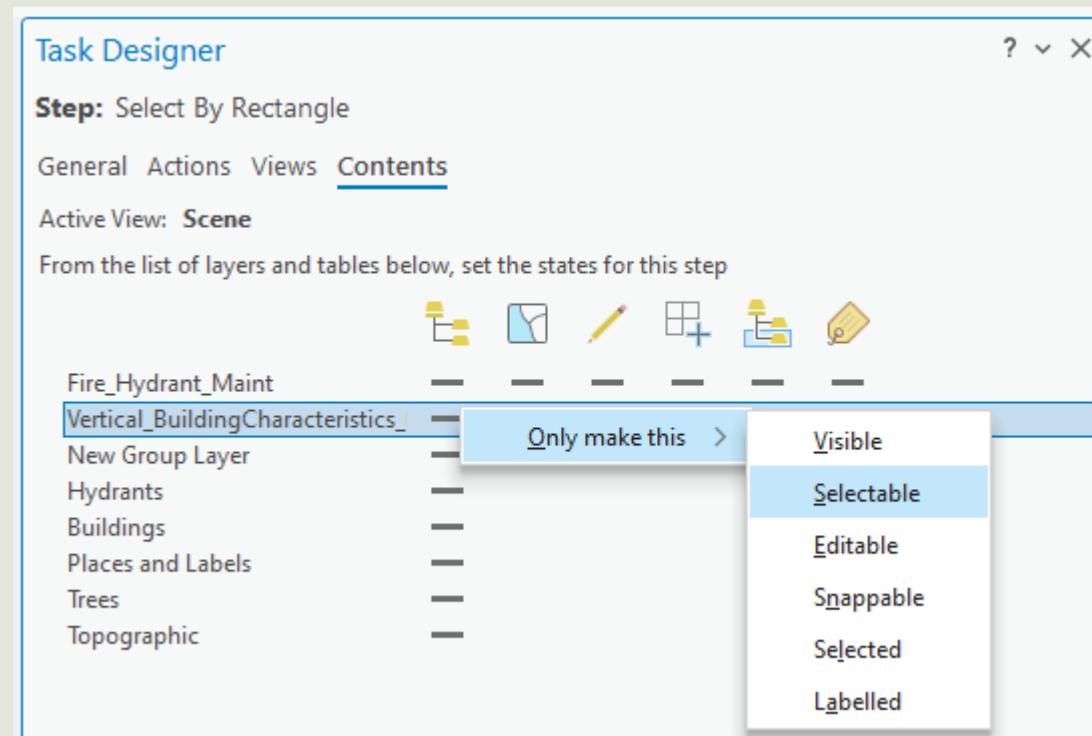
Task Designer

? ⌄ ✕

Step: Select By Rectangle

General Actions Views Contents

Active View: Scene

From the list of layers and tables below, set the states for this step

Fire_Hydrant_Maint
Vertical_BuildingCharacteristics_
New Group Layer
Hydrants
Buildings
Places and Labels
Trees
Topographic

Only make this >

Visible
Selectable
Editable
Snappable
Selected
Labelled